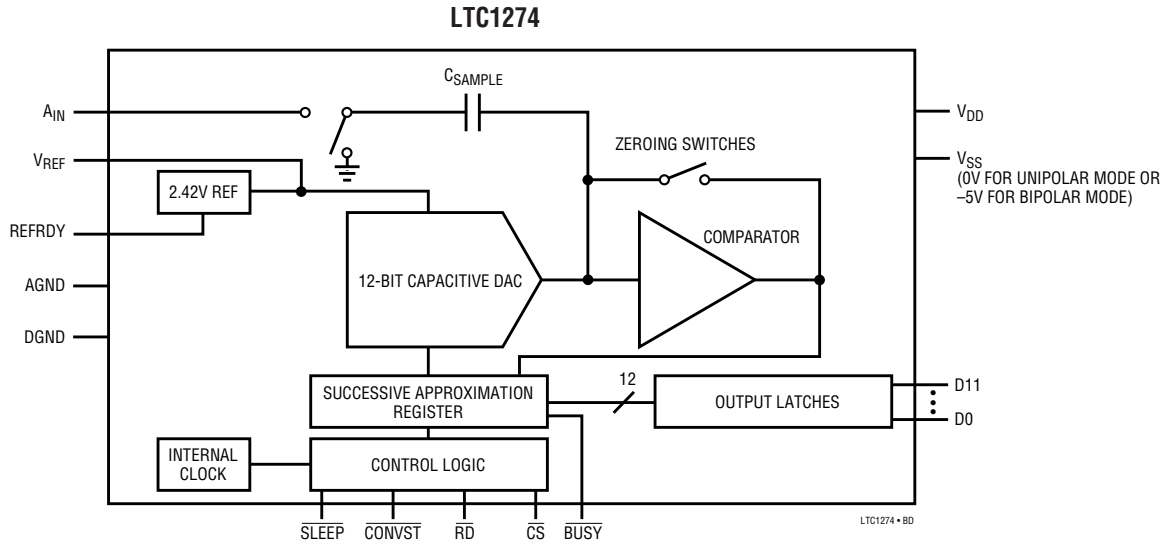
LTC1274

$C_{SAMPLE}$

$A_{IN}$

$V_{REF}$

2.42V REF

REFRDY

AGND

DGND

ZEROING SWITCHES

$V_{DD}$

$V_{SS}$
(0V FOR UNIPOLAR MODE OR –5V FOR BIPOLAR MODE)

COMPARATOR

12-BIT CAPACITIVE DAC

SUCCESSIVE APPROXIMATION REGISTER

12

OUTPUT LATCHES

D11

D0

INTERNAL CLOCK

CONTROL LOGIC

$\overline{SLEEP}$ $\overline{CONVST}$ $\overline{RD}$ $\overline{CS}$ $\overline{BUSY}$

LTC1274 • BD